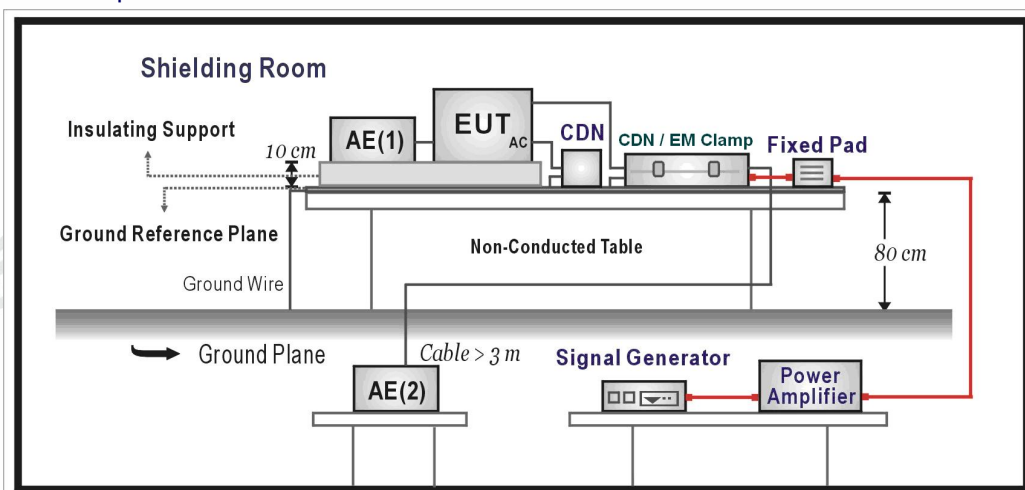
Shielding Room

Insulating Support

10 cm

AE(1)

$EUT_{AC}$

CDN

CDN / EM Clamp

Fixed Pad

Ground Reference Plane

Non-Conducted Table

80 cm

Ground Wire

Ground Plane

Cable > 3 m

AE(2)

Signal Generator

Power Amplifier